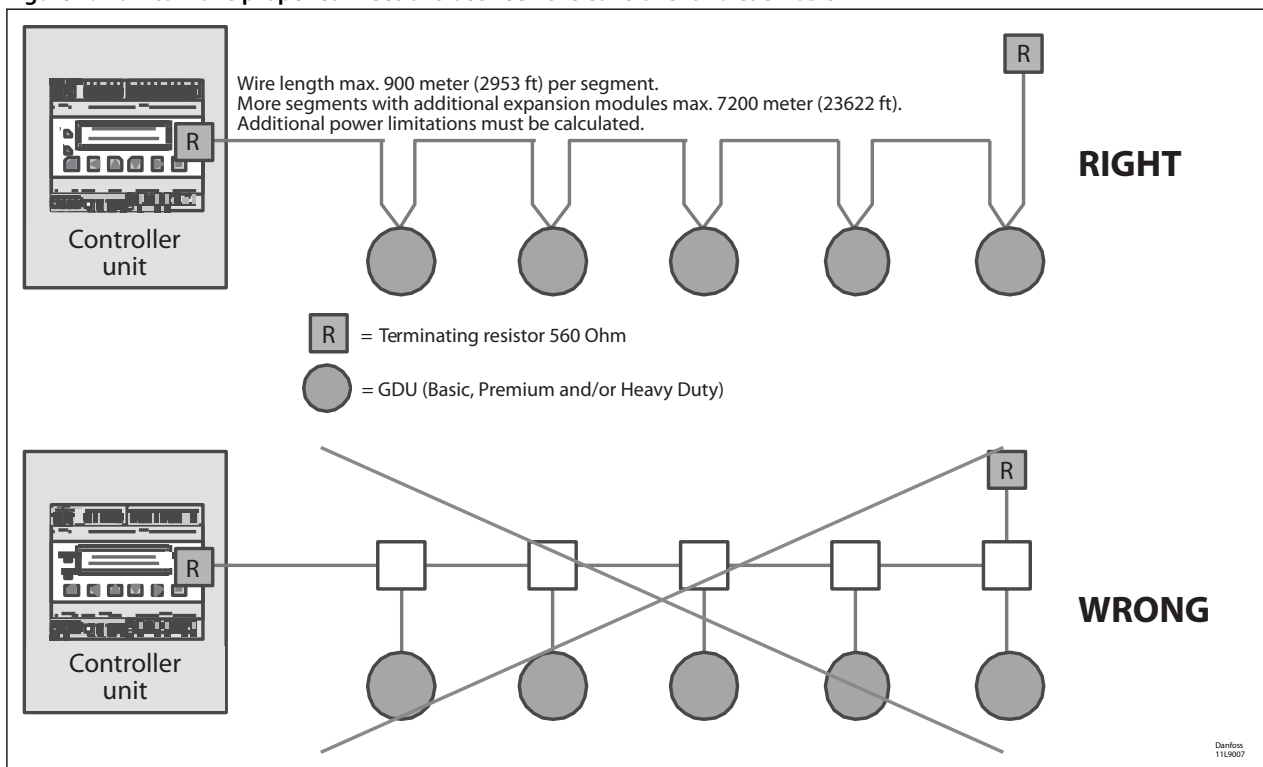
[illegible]

R

Wire length max. 900 meter (2953 ft) per segment.
More segments with additional expansion modules max. 7200 meter (23622 ft).
Additional power limitations must be calculated.

R

Controller unit

RIGHT

R = Terminating resistor 560 Ohm

= GDU (Basic, Premium and/or Heavy Duty)

R

R

Controller unit

WRONG

Danfoss 11L9007